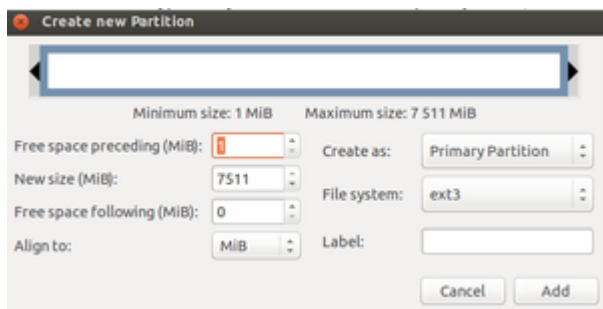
Create new Partition

Minimum size: 1 MiB Maximum size: 7 511 MiB

Free space preceding (MiB): 1

New size (MiB): 7511

Free space following (MiB): 0

Align to: MiB

Create as: Primary Partition

File system: ext3

Label:

Cancel Add